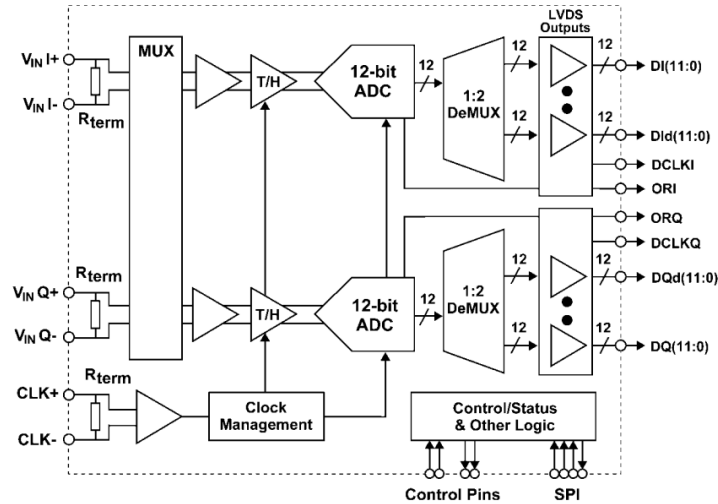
$V_{IN}$ I+
$V_{IN}$ I-
$R_{term}$
MUX
T/H
12-bit ADC
12
1:2 DeMUX
12
12
LVDS Outputs
12
DI(11:0)
12
12
DId(11:0)
DCLKI
ORI
ORQ
DCLKQ
12
DQd(11:0)
$R_{term}$
$V_{IN}$ Q+
$V_{IN}$ Q-
T/H
12-bit ADC
12
1:2 DeMUX
12
12
DQ(11:0)
$R_{term}$
CLK+
CLK-
Clock Management
Control/Status & Other Logic
Control Pins
SPI